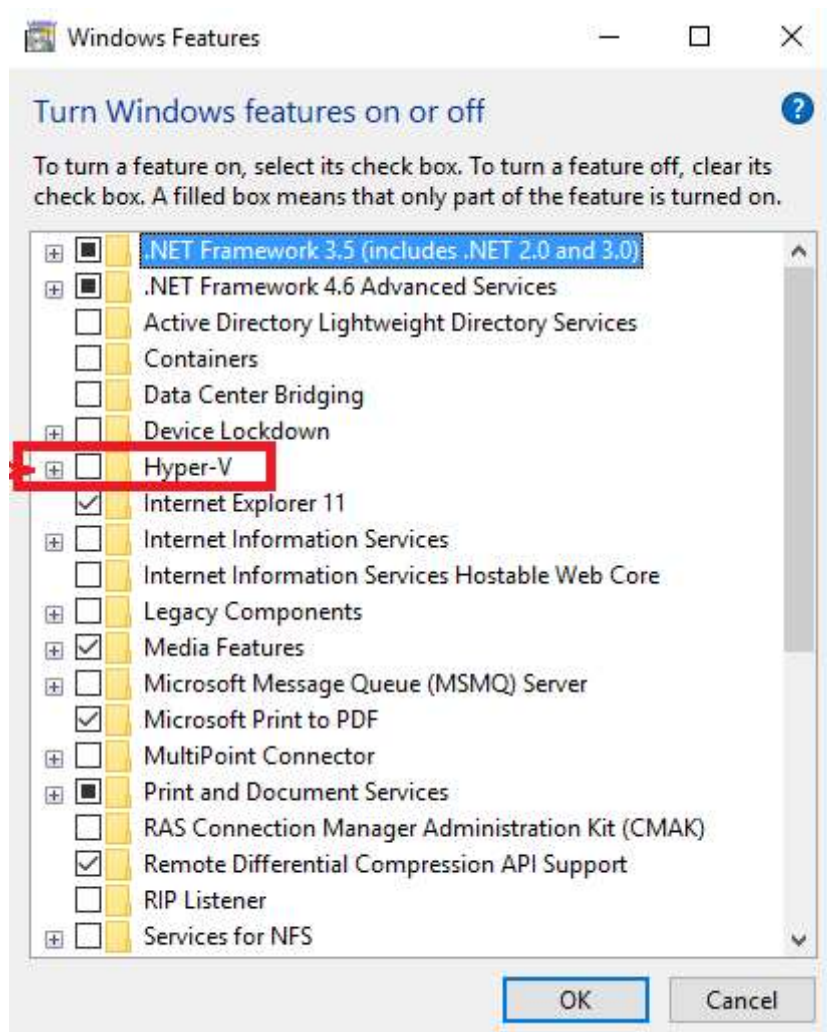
Windows Features

Turn Windows features on or off

To turn a feature on, select its check box. To turn a feature off, clear its check box. A filled box means that only part of the feature is turned on.

.NET Framework 3.5 (includes .NET 2.0 and 3.0)
.NET Framework 4.6 Advanced Services
Active Directory Lightweight Directory Services
Containers
Data Center Bridging
Device Lockdown
Hyper-V
Internet Explorer 11
Internet Information Services
Internet Information Services Hostable Web Core
Legacy Components
Media Features
Microsoft Message Queue (MSMQ) Server
Microsoft Print to PDF
MultiPoint Connector
Print and Document Services
RAS Connection Manager Administration Kit (CMAK)
Remote Differential Compression API Support
RIP Listener
Services for NFS

OK
Cancel